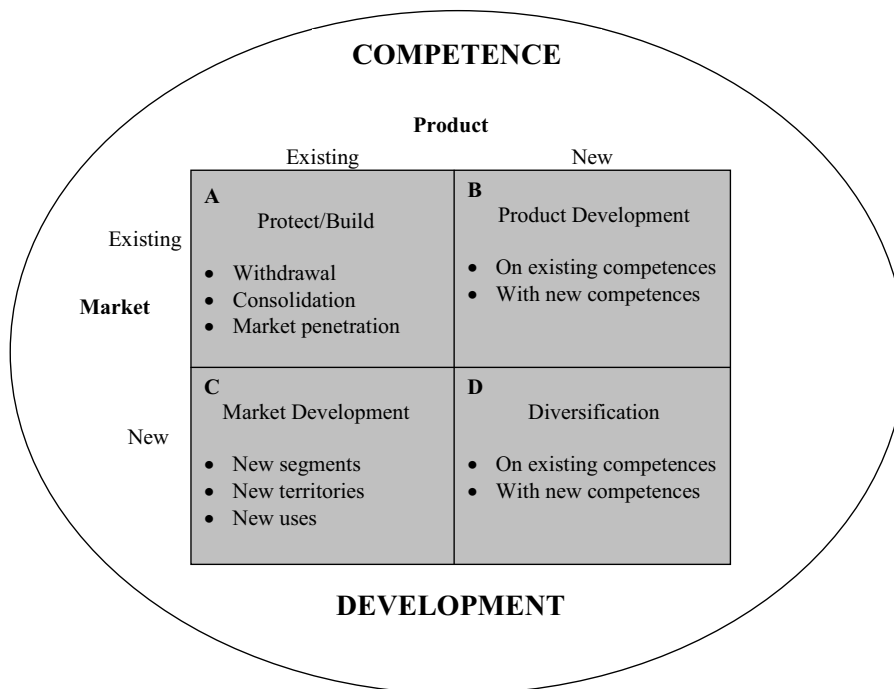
COMPETENCE

Product

|  | Existing | New |
|---|---|---|
| Existing | A<br>Protect/Build<br>• Withdrawal<br>• Consolidation<br>• Market penetration | B<br>Product Development<br>• On existing competences<br>• With new competences |
| New | C<br>Market Development<br>• New segments<br>• New territories<br>• New uses | D<br>Diversification<br>• On existing competences<br>• With new competences |

Market

DEVELOPMENT